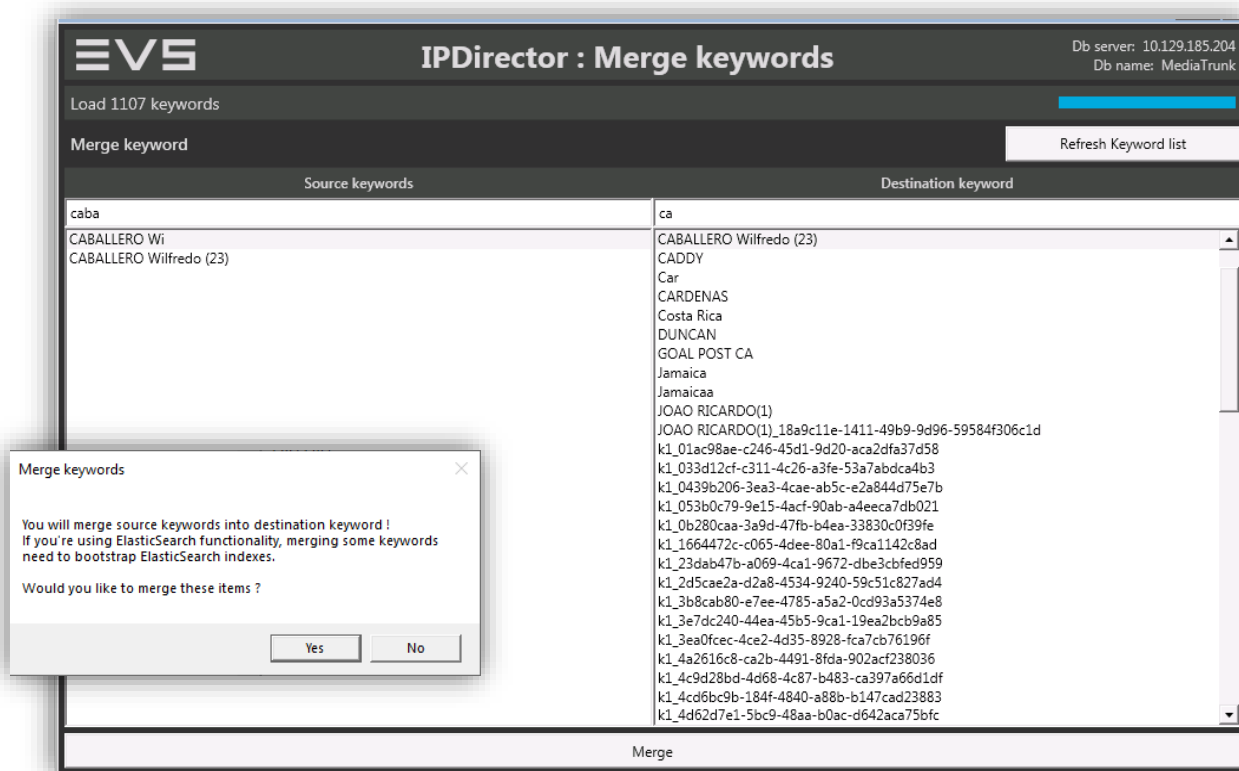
EVS

IPDirector : Merge keywords

Db server: 10.129.185.204
Db name: MediaTrunk

Load 1107 keywords

Merge keyword

Refresh Keyword list

Source keywords

Destination keyword

caba

ca

CABALLERO Wi
CABALLERO Wilfredo (23)

CABALLERO Wilfredo (23)
CADDY
Car
CARDENAS
Costa Rica
DUNCAN
GOAL POST CA
Jamaica
Jamaicaa
JOAO RICARDO(1)
JOAO RICARDO(1)_18a9c11e-1411-49b9-9d96-59584f306c1d
k1_01ac98ae-c246-45d1-9d20-aca2dfa37d58
k1_033d12cf-c311-4c26-a3fe-53a7abdca4b3
k1_0439b206-3ea3-4cae-ab5c-e2a844d75e7b
k1_053b0c79-9e15-4acf-90ab-a4eeca7db021
k1_0b280caa-3a9d-47fb-b4ea-33830c0f39fe
k1_1664472c-c065-4dee-80a1-f9ca1142c8ad
k1_23dab47b-a069-4ca1-9672-dbe3cbfed959
k1_2d5cae2a-d2a8-4534-9240-59c51c827ad4
k1_3b8cab80-e7ee-4785-a5a2-0cd93a5374e8
k1_3e7dc240-44ea-45b5-9ca1-19ea2bcb9a85
k1_3ea0fcec-4ce2-4d35-8928-fca7cb76196f
k1_4a2616c8-ca2b-4491-8fda-902acf238036
k1_4c9d28bd-4d68-4c87-b483-ca397a66d1df
k1_4cd6bc9b-184f-4840-a88b-b147cad23883
k1_4d62d7e1-5bc9-48aa-b0ac-d642aca75bfc

Merge keywords

You will merge source keywords into destination keyword !
If you're using ElasticSearch functionality, merging some keywords need to bootstrap ElasticSearch indexes.

Would you like to merge these items ?

Yes

No

Merge